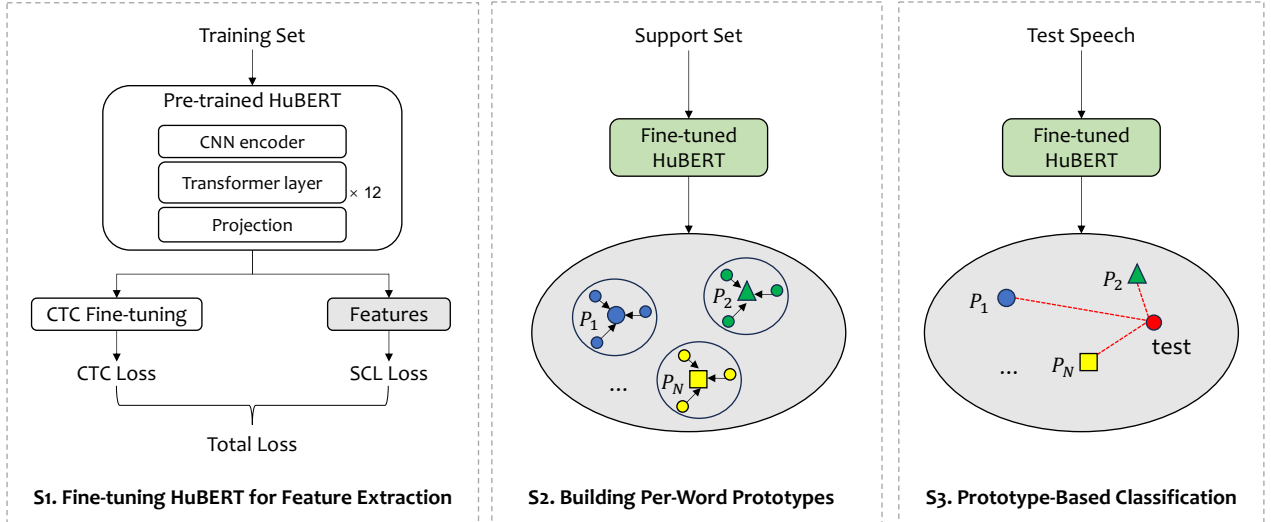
Training Set

Pre-trained HuBERT

CNN encoder

Transformer layer

× 12

Projection

CTC Fine-tuning

Features

CTC Loss

SCL Loss

Total Loss

S1. Fine-tuning HuBERT for Feature Extraction

Support Set

Fine-tuned HuBERT

$P_1$

$P_2$

$P_N$

...

S2. Building Per-Word Prototypes

Test Speech

Fine-tuned HuBERT

$P_1$

$P_2$

test

...

$P_N$

S3. Prototype-Based Classification